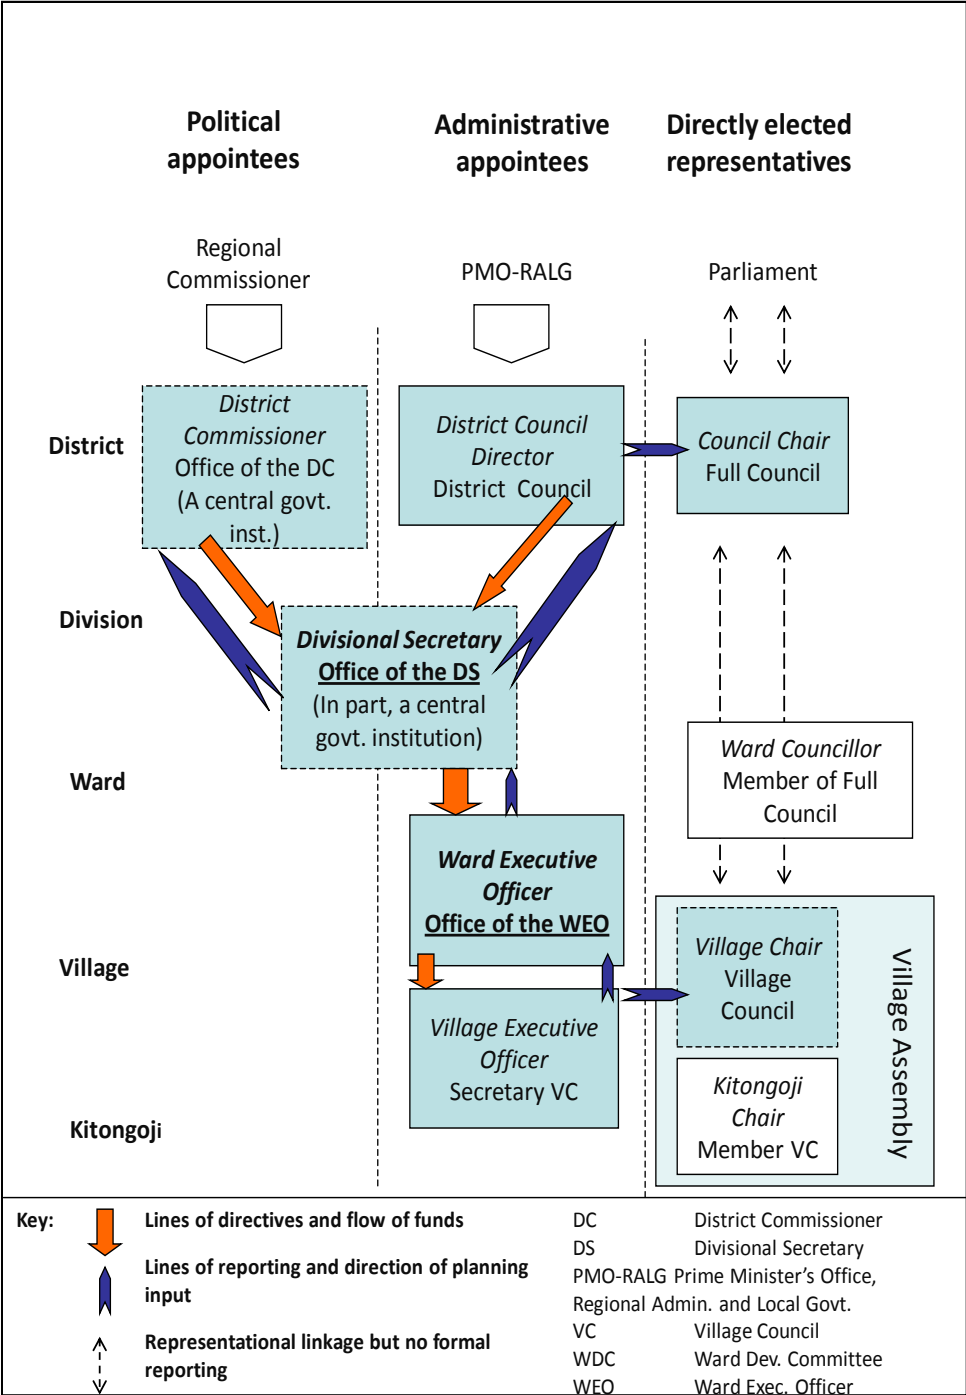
Political appointees

Administrative appointees

Directly elected representatives

Regional Commissioner

PMO-RALG

Parliament

District

District Commissioner
Office of the DC
(A central govt. inst.)

District Council Director
District Council

Council Chair
Full Council

Division

Divisional Secretary
Office of the DS
(In part, a central govt. institution)

Ward

Ward Councillor
Member of Full Council

Ward Executive Officer
Office of the WEO

Village

Village Chair
Village Council

Village Assembly

Village Executive Officer
Secretary VC

Kitongoji

Kitongoji Chair
Member VC

Key:

Lines of directives and flow of funds

Lines of reporting and direction of planning input

Representational linkage but no formal reporting

| | |
|---|---|
| DC | District Commissioner |
| DS | Divisional Secretary |
| PMO-RALG | Prime Minister's Office, Regional Admin. and Local Govt. |
| VC | Village Council |
| WDC | Ward Dev. Committee |
| WEO | Ward Exec. Officer |